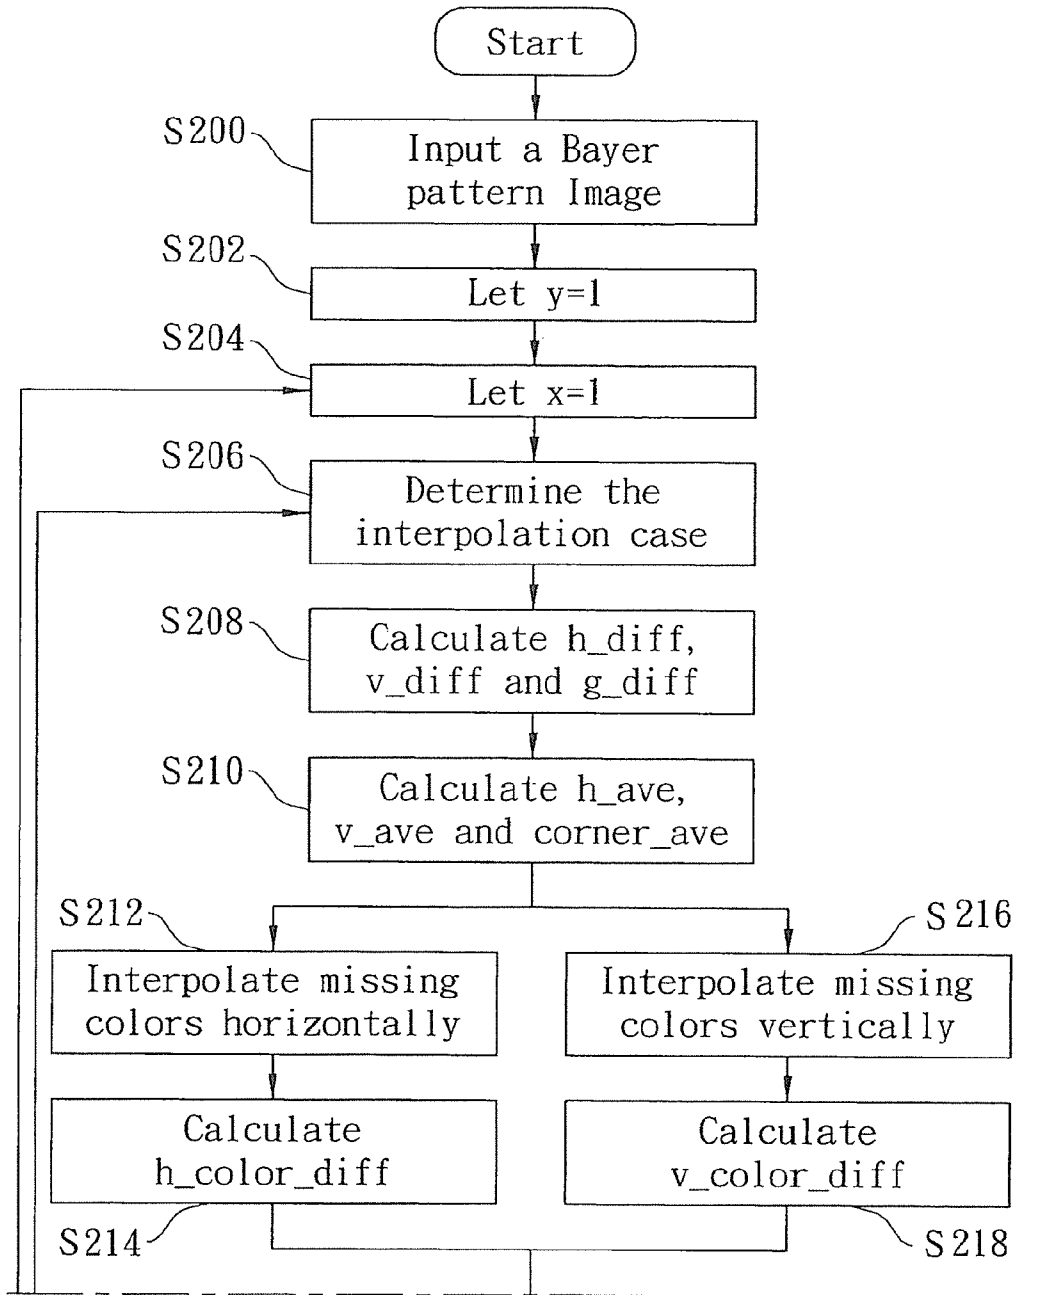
Start

S200
Input a Bayer pattern Image

S202
Let y=1

S204
Let x=1

S206
Determine the interpolation case

S208
Calculate h_diff, v_diff and g_diff

S210
Calculate h_ave, v_ave and corner_ave

S212
Interpolate missing colors horizontally

Calculate h_color_diff

S214

S216
Interpolate missing colors vertically

Calculate v_color_diff

S218